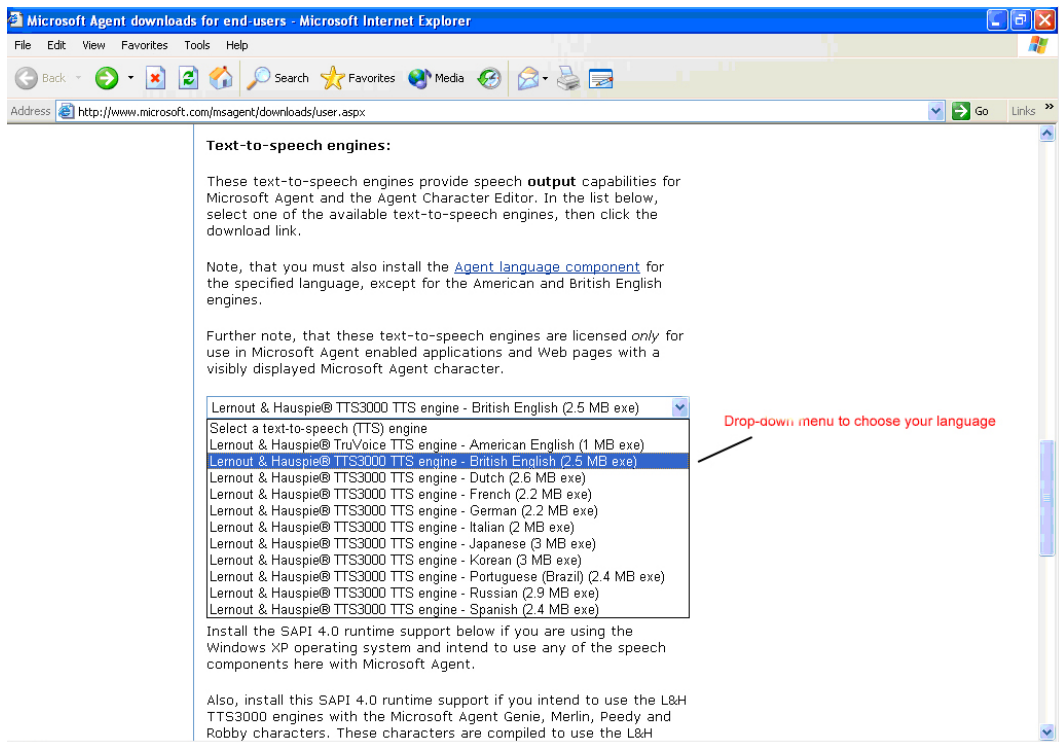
Microsoft Agent downloads for end-users - Microsoft Internet Explorer

File Edit View Favorites Tools Help

Back Search Favorites Media

Address http://www.microsoft.com/msagent/downloads/user.aspx Go Links »

Text-to-speech engines:

These text-to-speech engines provide speech **output** capabilities for Microsoft Agent and the Agent Character Editor. In the list below, select one of the available text-to-speech engines, then click the download link.

Note, that you must also install the Agent language component for the specified language, except for the American and British English engines.

Further note, that these text-to-speech engines are licensed *only* for use in Microsoft Agent enabled applications and Web pages with a visibly displayed Microsoft Agent character.

Lernout & Hauspie® TTS3000 TTS engine - British English (2.5 MB exe)
Select a text-to-speech (TTS) engine
Lernout & Hauspie® TruVoice TTS engine - American English (1 MB exe)
Lernout & Hauspie® TTS3000 TTS engine - British English (2.5 MB exe)
Lernout & Hauspie® TTS3000 TTS engine - Dutch (2.6 MB exe)
Lernout & Hauspie® TTS3000 TTS engine - French (2.2 MB exe)
Lernout & Hauspie® TTS3000 TTS engine - German (2.2 MB exe)
Lernout & Hauspie® TTS3000 TTS engine - Italian (2 MB exe)
Lernout & Hauspie® TTS3000 TTS engine - Japanese (3 MB exe)
Lernout & Hauspie® TTS3000 TTS engine - Korean (3 MB exe)
Lernout & Hauspie® TTS3000 TTS engine - Portuguese (Brazil) (2.4 MB exe)
Lernout & Hauspie® TTS3000 TTS engine - Russian (2.9 MB exe)
Lernout & Hauspie® TTS3000 TTS engine - Spanish (2.4 MB exe)

Drop-down menu to choose your language

Install the SAPI 4.0 runtime support below if you are using the Windows XP operating system and intend to use any of the speech components here with Microsoft Agent.

Also, install this SAPI 4.0 runtime support if you intend to use the L&H TTS3000 engines with the Microsoft Agent Genie, Merlin, Peedy and Robby characters. These characters are compiled to use the L&H